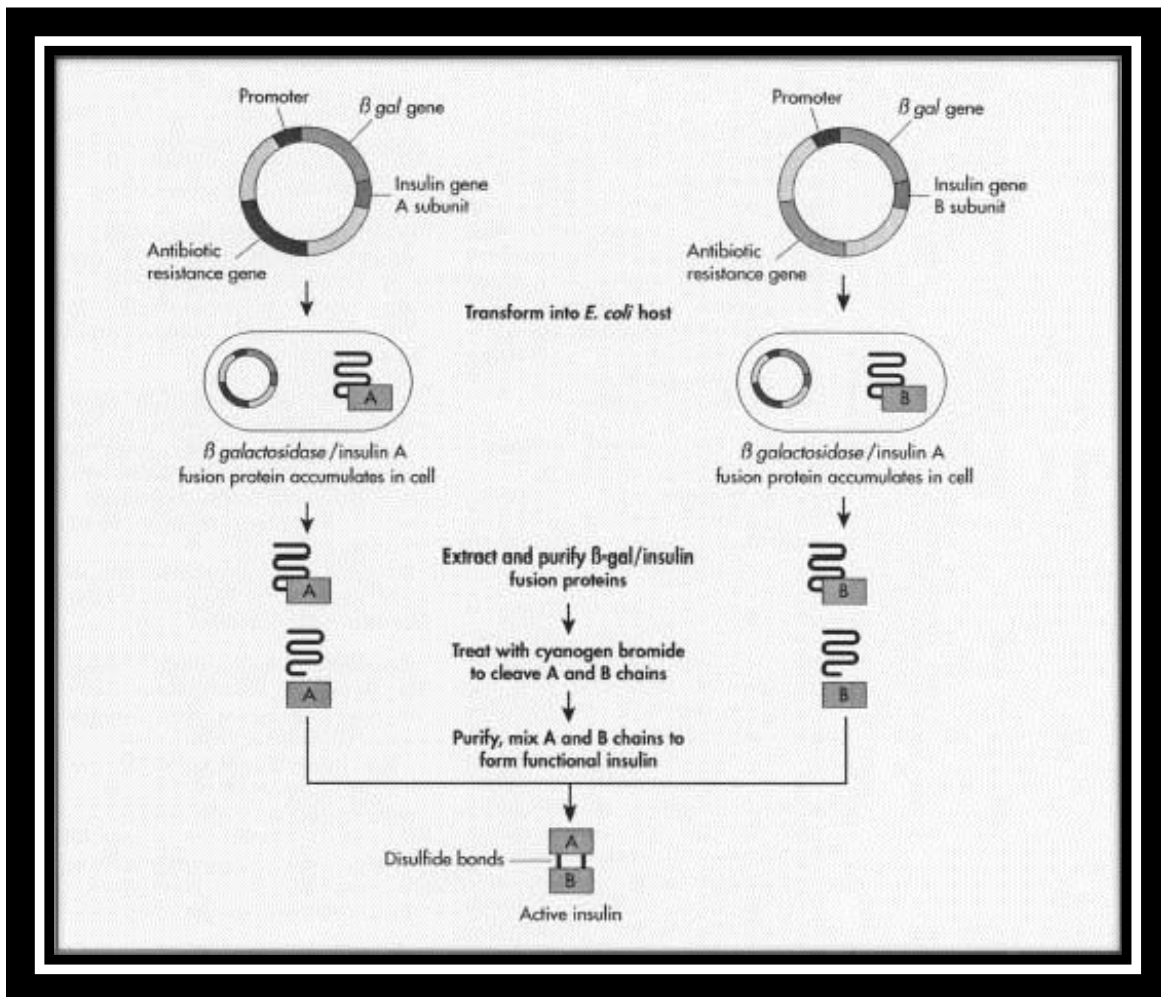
Promoter

$\beta$ gal gene

Insulin gene A subunit

Antibiotic resistance gene

Promoter

$\beta$ gal gene

Insulin gene B subunit

Antibiotic resistance gene

Transform into E. coli host

A

B

$\beta$ galactosidase /insulin A fusion protein accumulates in cell

$\beta$ galactosidase /insulin A fusion protein accumulates in cell

A

Extract and purify β-gal/insulin fusion proteins

B

Treat with cyanogen bromide to cleave A and B chains

A

B

Purify, mix A and B chains to form functional insulin

A

Disulfide bonds

B

Active insulin